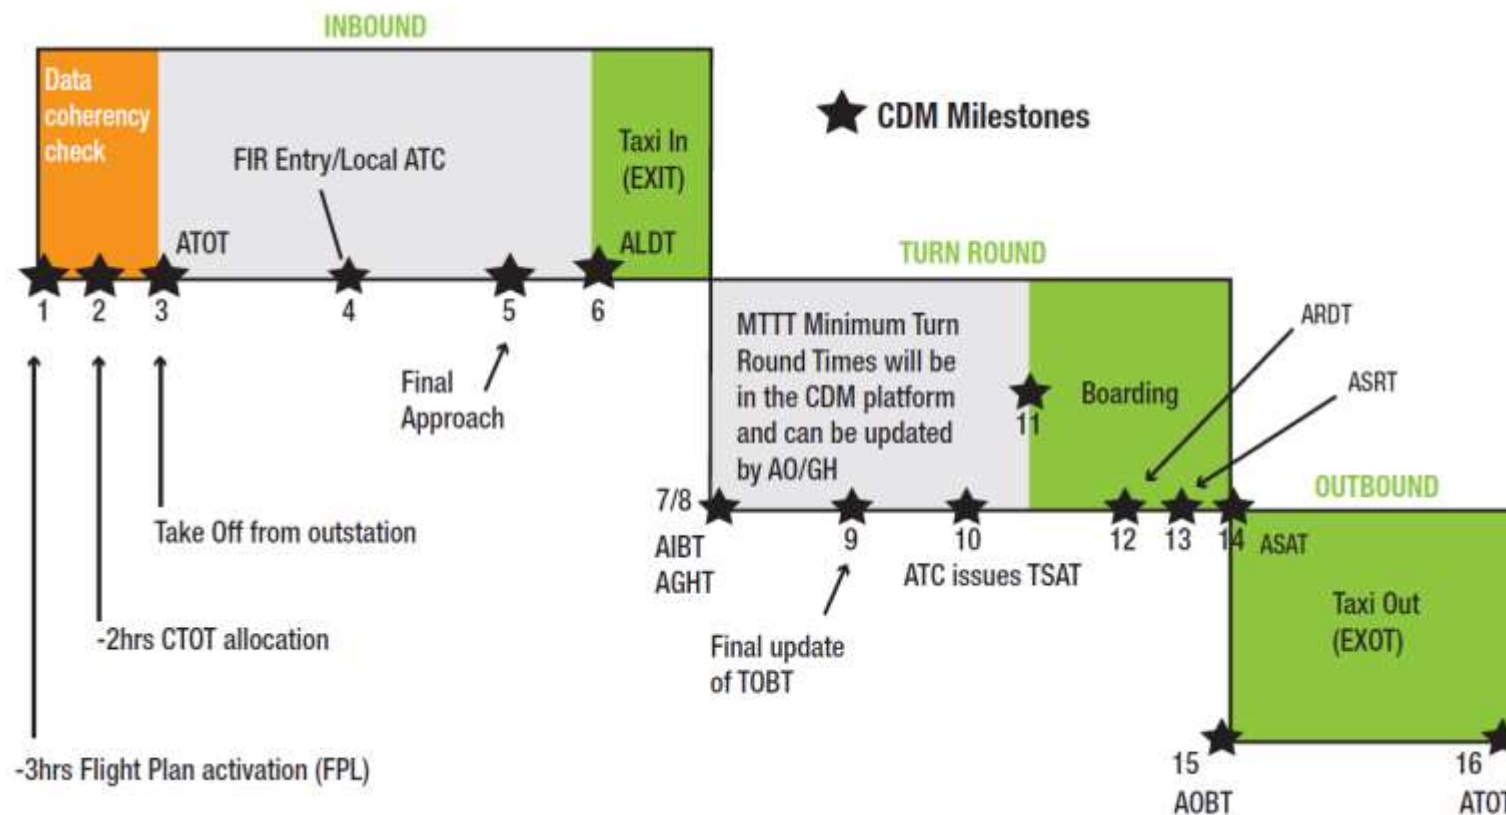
INBOUND

Data coherency check

FIR Entry/Local ATC

Taxi In (EXIT)

CDM Milestones

ATOT

ALDT

TURN ROUND

1 2 3 4 5 6

MTTT Minimum Turn Round Times will be in the CDM platform and can be updated by AO/GH

ARDT

ASRT

Final Approach

Boarding

11

OUTBOUND

7/8

AIBT AGHT

9

10

ATC issues TSAT

12 13 14 ASAT

Take Off from outstation

Taxi Out (EXOT)

-2hrs CTOT allocation

Final update of TOBT

-3hrs Flight Plan activation (FPL)

15 AOBT

16 ATOT